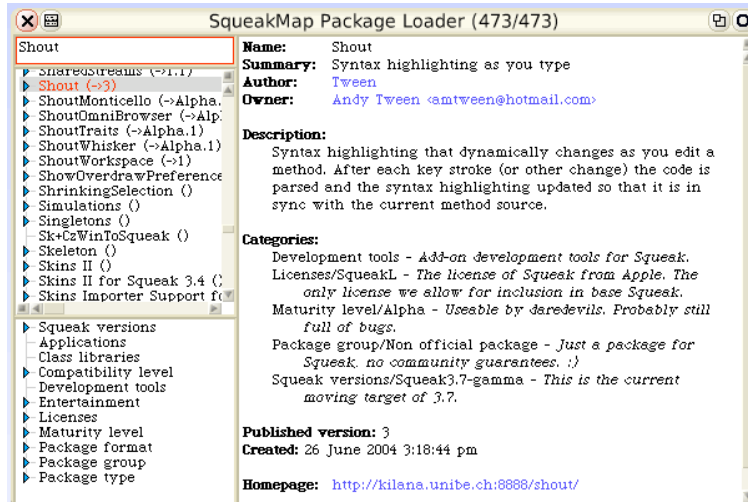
SqueakMap Package Loader (473/473)

Shout

SharedStreams (->1.1)
Shout (->3)
ShoutMonticello (->Alpha.
ShoutOmniBrowser (->Alp
ShoutTraits (->Alpha.1)
ShoutWhisker (->Alpha.1)
ShoutWorkspace (->1)
ShowOverdrawPreference
ShrinkingSelection ()
Simulations ()
Singletons ()
Sk+CzWinToSqueak ()
Skeleton ()
Skins II ()
Skins II for Squeak 3.4 (
Skins Importer Support f

Squeak versions
Applications
Class libraries
Compatibility level
Development tools
Entertainment
Licenses
Maturity level
Package format
Package group
Package type

Name: Shout
Summary: Syntax highlighting as you type
Author: Tween
Owner: Andy Tween <amtween@hotmail.com>

Description:
Syntax highlighting that dynamically changes as you edit a method. After each key stroke (or other change) the code is parsed and the syntax highlighting updated so that it is in sync with the current method source.

Categories:
Development tools - Add-on development tools for Squeak.
Licenses/SqueakL - The license of Squeak from Apple. The only license we allow for inclusion in base Squeak.
Maturity level/Alpha - Useable by daredevils. Probably still full of bugs.
Package group/Non official package - Just a package for Squeak, no community guarantees. :)
Squeak versions/Squeak3.7-gamma - This is the current moving target of 3.7.

Published version: 3
Created: 26 June 2004 3:18:44 pm

Homepage: http://kilana.unibe.ch:8888/shout/